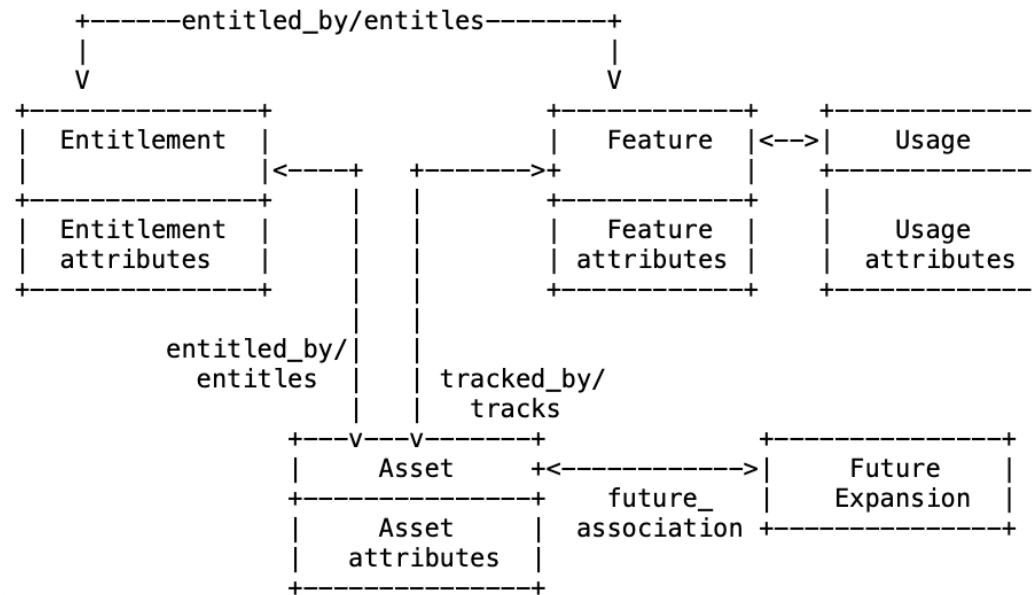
entitled_by/entitles

Entitlement

Entitlement attributes

Feature

Feature attributes

Usage

Usage attributes

entitled_by/ entitles

tracked_by/ tracks

Asset

Asset attributes

future_ association

Future Expansion